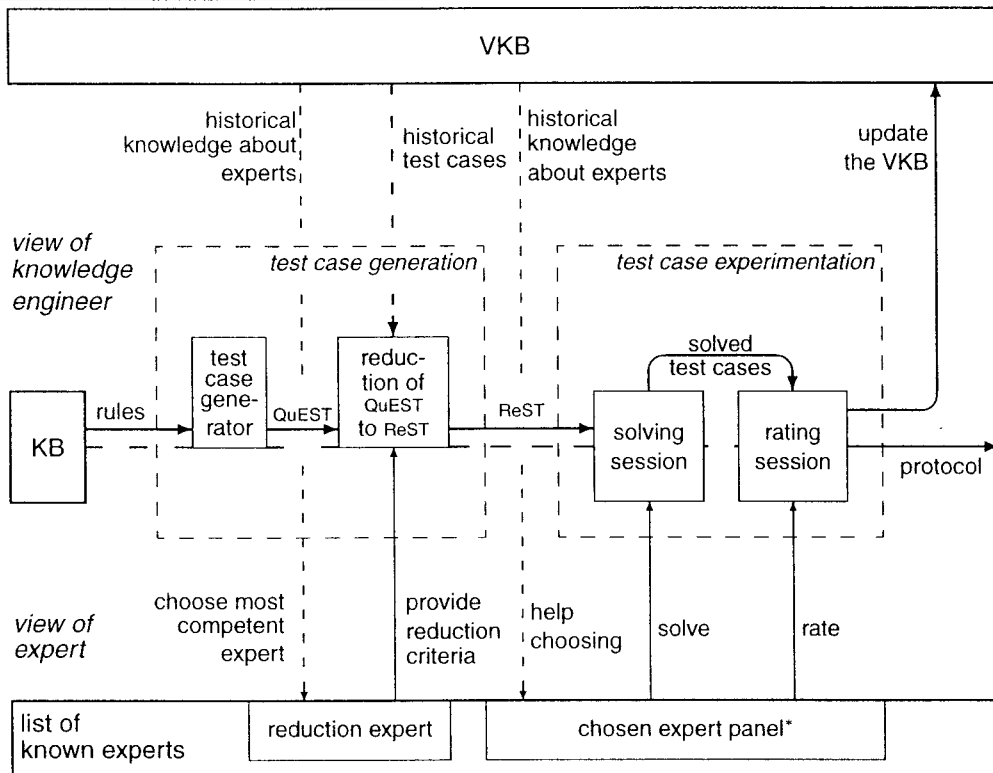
VKB

historical knowledge about experts

historical test cases

historical knowledge about experts

update the VKB

view of knowledge engineer

test case generation

test case experimentation

KB

rules

test case generator

QuEST

reduction of QuEST to ReST

ReST

solved test cases

solving session

rating session

protocol

view of expert

choose most competent expert

provide reduction criteria

help choosing

solve

rate

list of known experts

reduction expert

chosen expert panel*